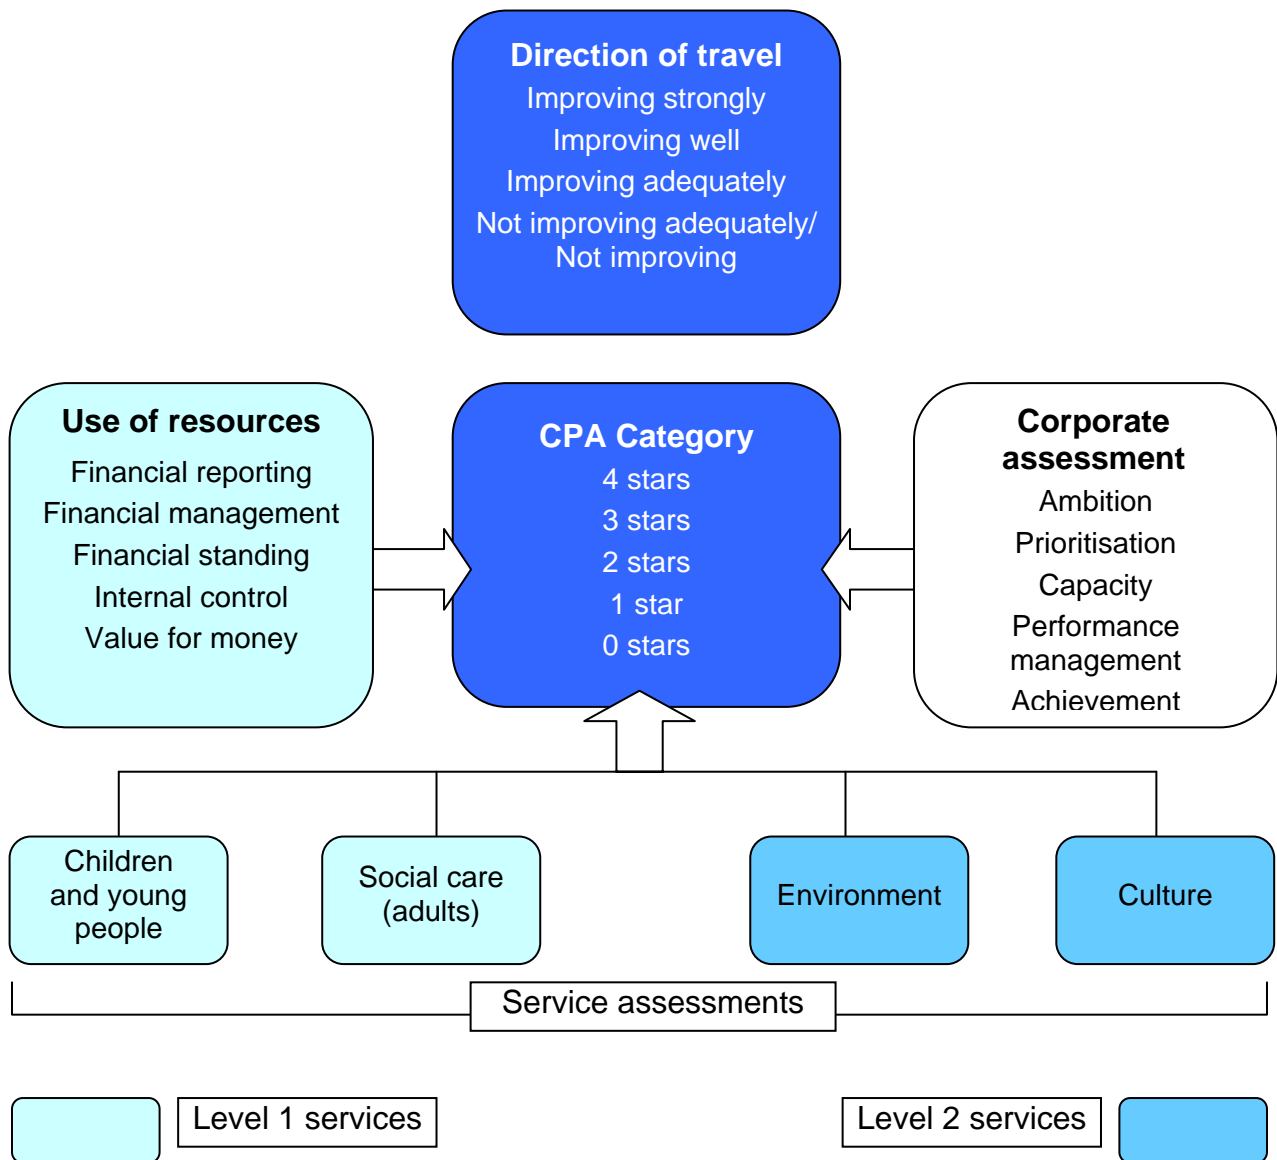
Direction of travel
Improving strongly
Improving well
Improving adequately
Not improving adequately/ Not improving

Use of resources
Financial reporting
Financial management
Financial standing
Internal control
Value for money

CPA Category
4 stars
3 stars
2 stars
1 star
0 stars

Corporate assessment
Ambition
Prioritisation
Capacity
Performance management
Achievement

Children and young people

Social care (adults)

Environment

Culture

Service assessments

Level 1 services

Level 2 services